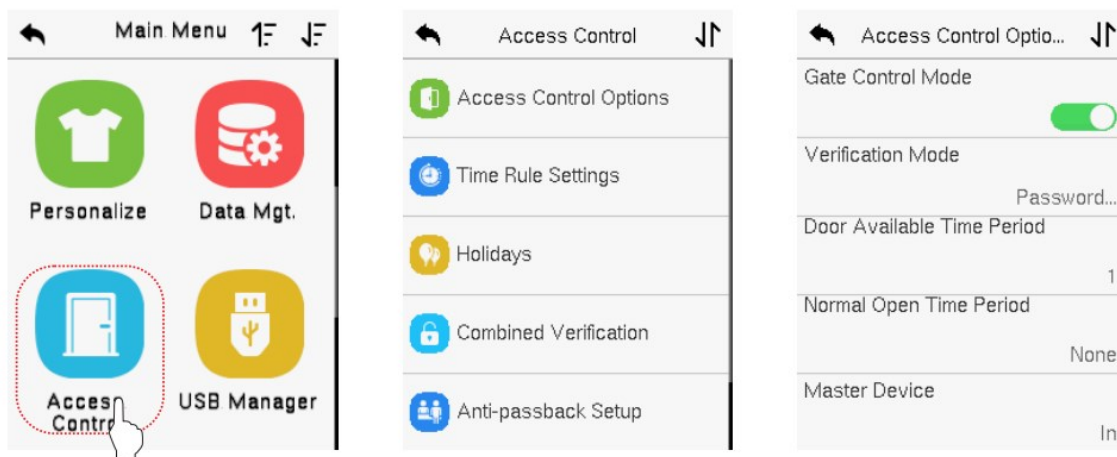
Main Menu

Personalize

Data Mgt.

Access Control

USB Manager

Access Control

Access Control Options

Time Rule Settings

Holidays

Combined Verification

Anti-passback Setup

Access Control Optio...

Gate Control Mode

Verification Mode

Password...

Door Available Time Period

1

Normal Open Time Period

None

Master Device

In